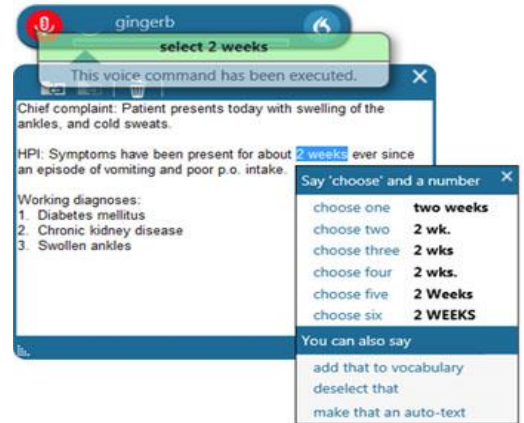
gingerb

select 2 weeks

This voice command has been executed.

Chief complaint: Patient presents today with swelling of the ankles, and cold sweats.

HPI: Symptoms have been present for about 2 weeks ever since an episode of vomiting and poor p.o. intake.

Working diagnoses:
1. Diabetes mellitus
2. Chronic kidney disease
3. Swollen ankles

Say 'choose' and a number

| | |
|---|---|
| choose one | two weeks |
| choose two | 2 wk. |
| choose three | 2 wks |
| choose four | 2 wks. |
| choose five | 2 Weeks |
| choose six | 2 WEEKS |

You can also say

add that to vocabulary
deselect that
make that an auto-text